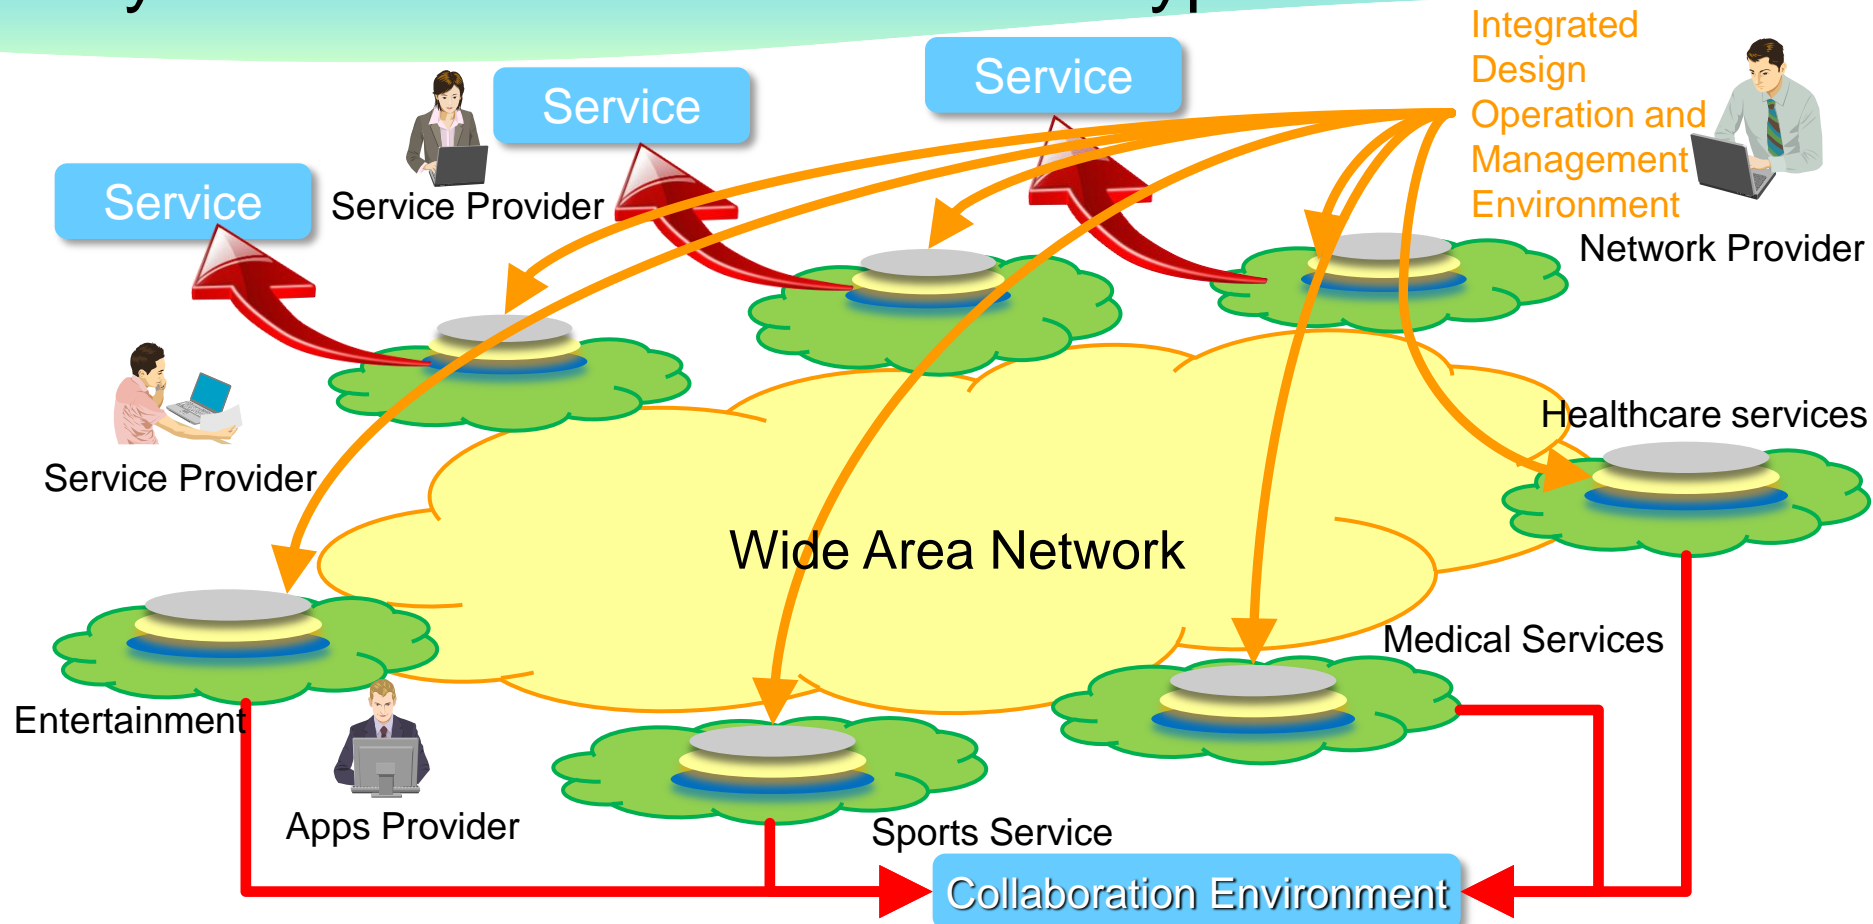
Service

Service

Service

Integrated Design Operation and Management Environment

Service Provider

Network Provider

Service Provider

Healthcare services

Wide Area Network

Medical Services

Entertainment

Apps Provider

Sports Service

Collaboration Environment